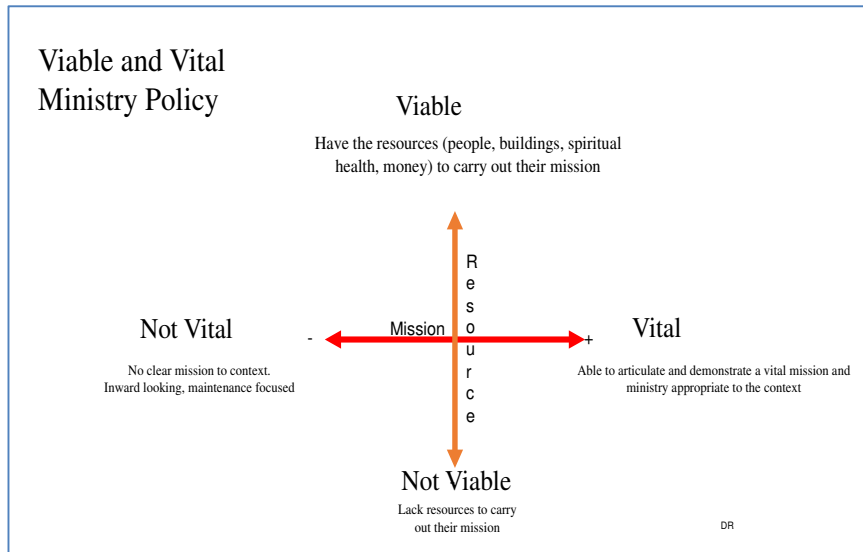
Viable and Vital Ministry Policy

Viable

Have the resources (people, buildings, spiritual health, money) to carry out their mission

Resource

Not Vital

No clear mission to context. Inward looking, maintenance focused

-

Mission

+

Vital

Able to articulate and demonstrate a vital mission and ministry appropriate to the context

Not Viable

Lack resources to carry out their mission

DR